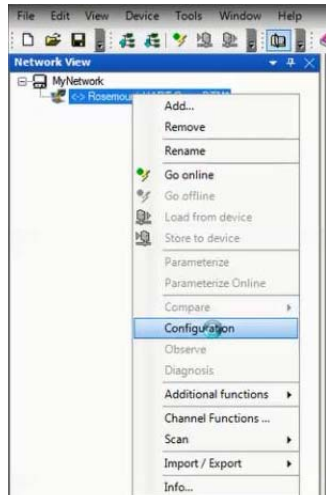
File Edit View Device Tools Window Help

Network View

MyNetwork

<-> Rosemount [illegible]

Add...
Remove
Rename
Go online
Go offline
Load from device
Store to device
Parameterize
Parameterize Online
Compare
Configuration
Observe
Diagnosis
Additional functions
Channel Functions ...
Scan
Import / Export
Info...